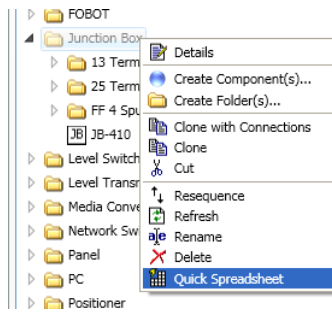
FOBOT
Junction Box
13 Term
25 Term
FF 4 Sp
JB JB-410
Level Switch
Level Transm
Media Conve
Network Sw
Panel
PC
Positioner

Details
Create Component(s)...
Create Folder(s)...
Clone with Connections
Clone
Cut
Resequence
Refresh
Rename
Delete
Quick Spreadsheet